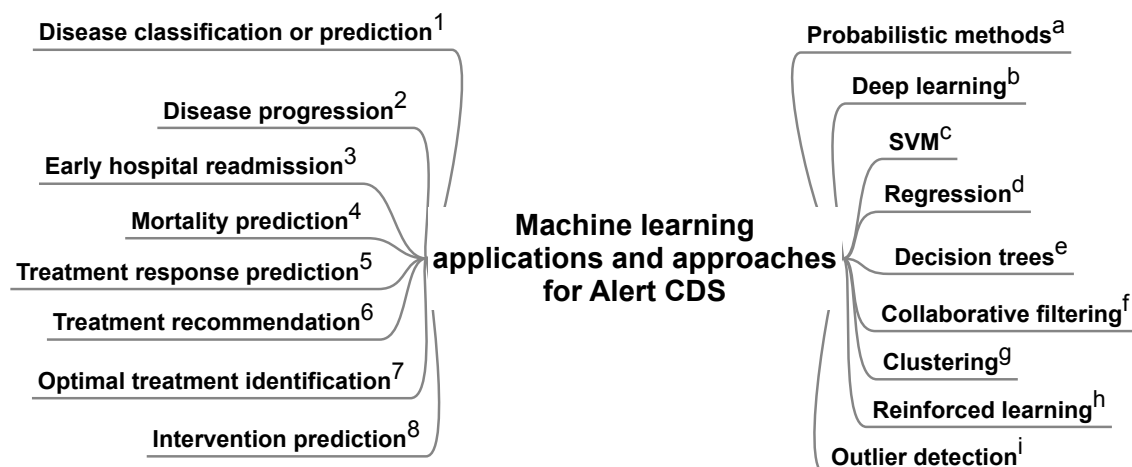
Machine learning applications and approaches for Alert CDS

Disease classification or prediction$^{1}$

Disease progression$^{2}$

Early hospital readmission$^{3}$

Mortality prediction$^{4}$

Treatment response prediction$^{5}$

Treatment recommendation$^{6}$

Optimal treatment identification$^{7}$

Intervention prediction$^{8}$

Probabilistic methods$^{a}$

Deep learning$^{b}$

SVM$^{c}$

Regression$^{d}$

Decision trees$^{e}$

Collaborative filtering$^{f}$

Clustering$^{g}$

Reinforced learning$^{h}$

Outlier detection$^{i}$